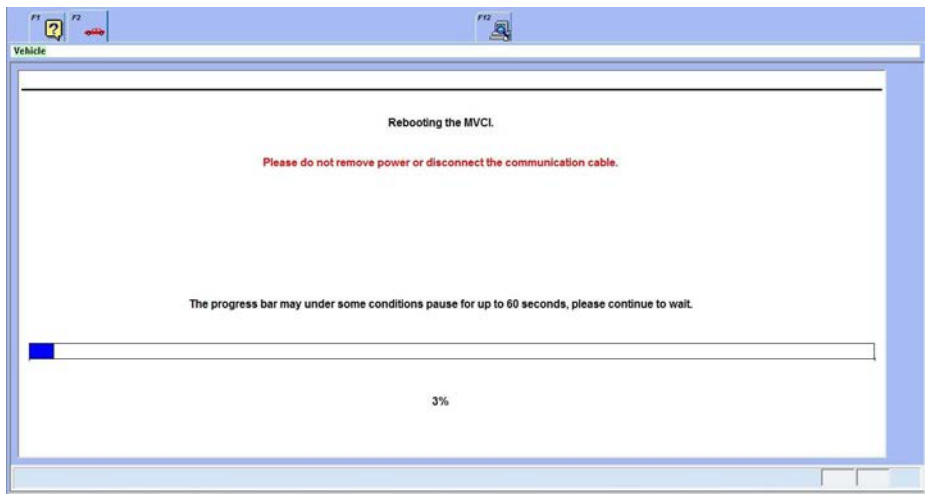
F1 F2 F12

Vehicle

Rebooting the MVCI.

Please do not remove power or disconnect the communication cable.

The progress bar may under some conditions pause for up to 60 seconds, please continue to wait.

3%